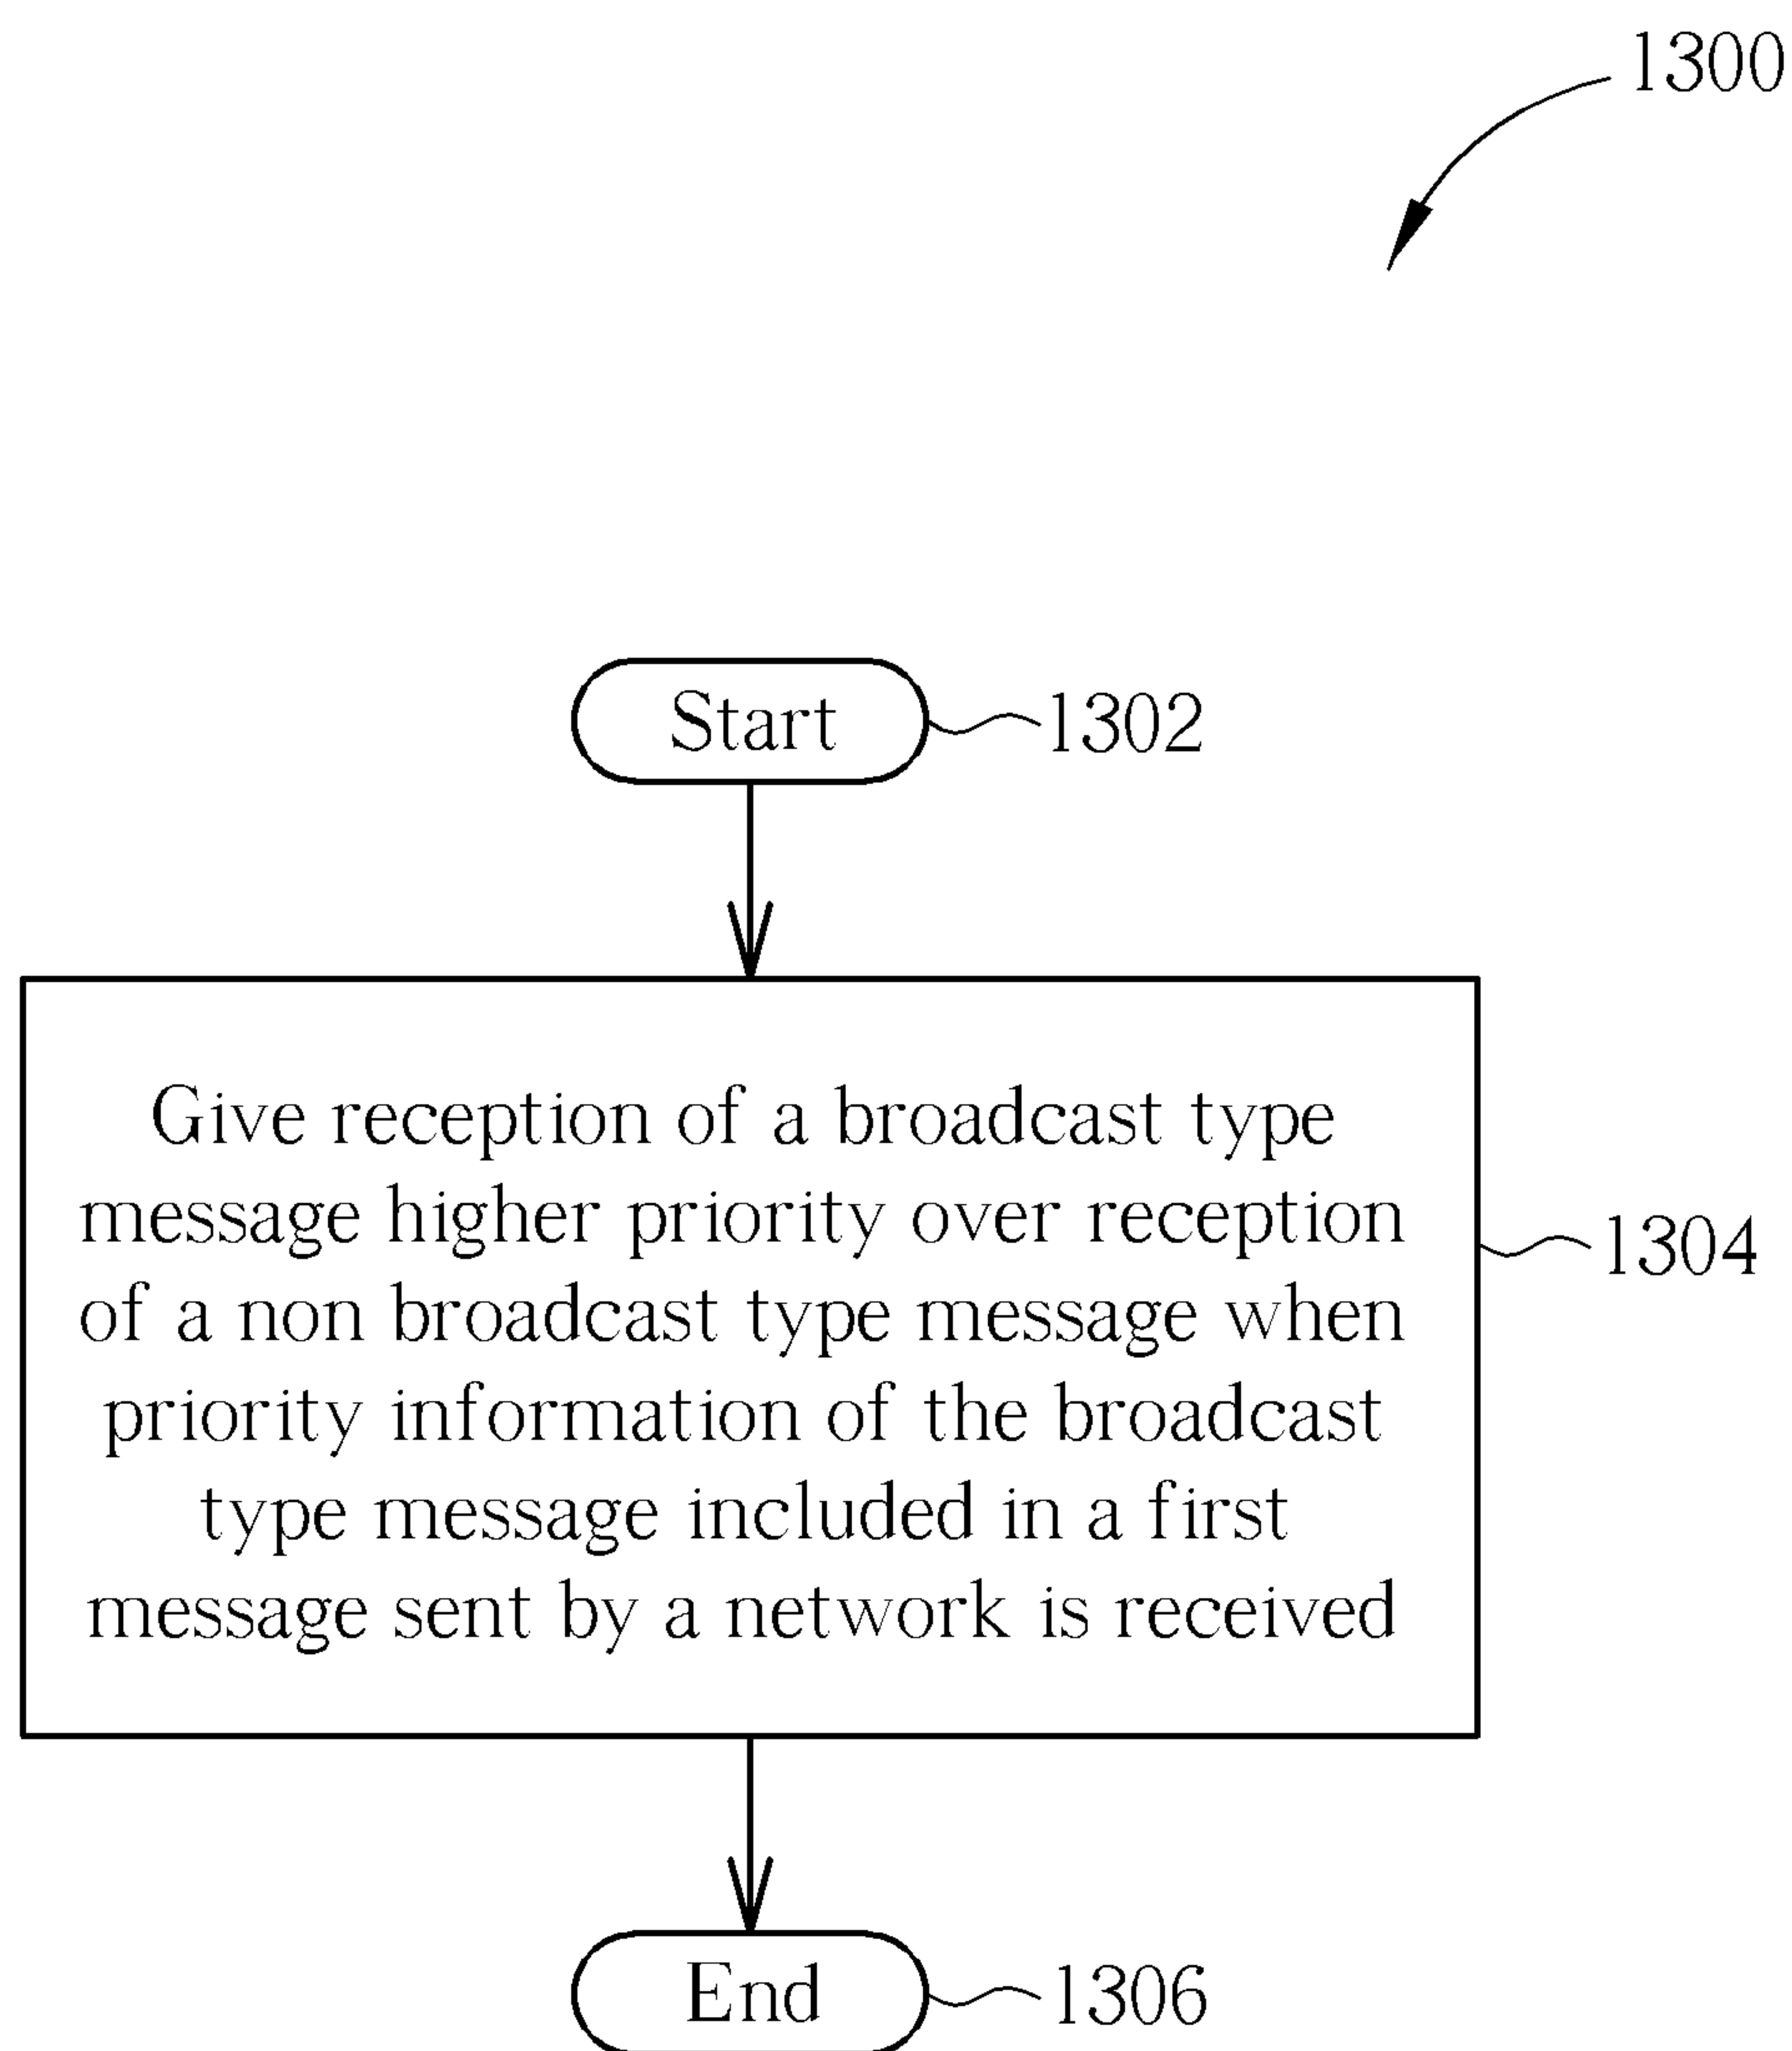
1300

Start

1302

Give reception of a broadcast type message higher priority over reception of a non broadcast type message when priority information of the broadcast type message included in a first message sent by a network is received

1304

End

1306